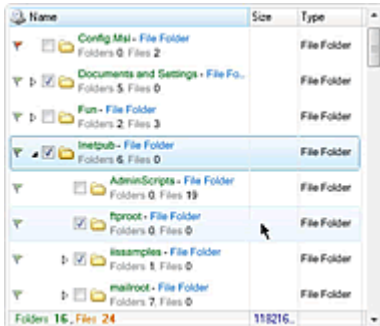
| Name | Size | Type |
|---|---|---|
| Config.Msi - File Folder Folders 0, Files 2 | | File Folder |
| Documents and Settings - File Fo... Folders 5, Files 0 | | File Folder |
| Fun - File Folder Folders 2, Files 3 | | File Folder |
| Inetpub - File Folder Folders 6, Files 0 | | File Folder |
| AdminScripts - File Folder Folders 0, Files 19 | | File Folder |
| ftproot - File Folder Folders 0, Files 0 | | File Folder |
| iissamples - File Folder Folders 1, Files 0 | | File Folder |
| mailroot - File Folder Folders 7, Files 0 | | File Folder |
| Folders 16, Files 24 | 118216... | |